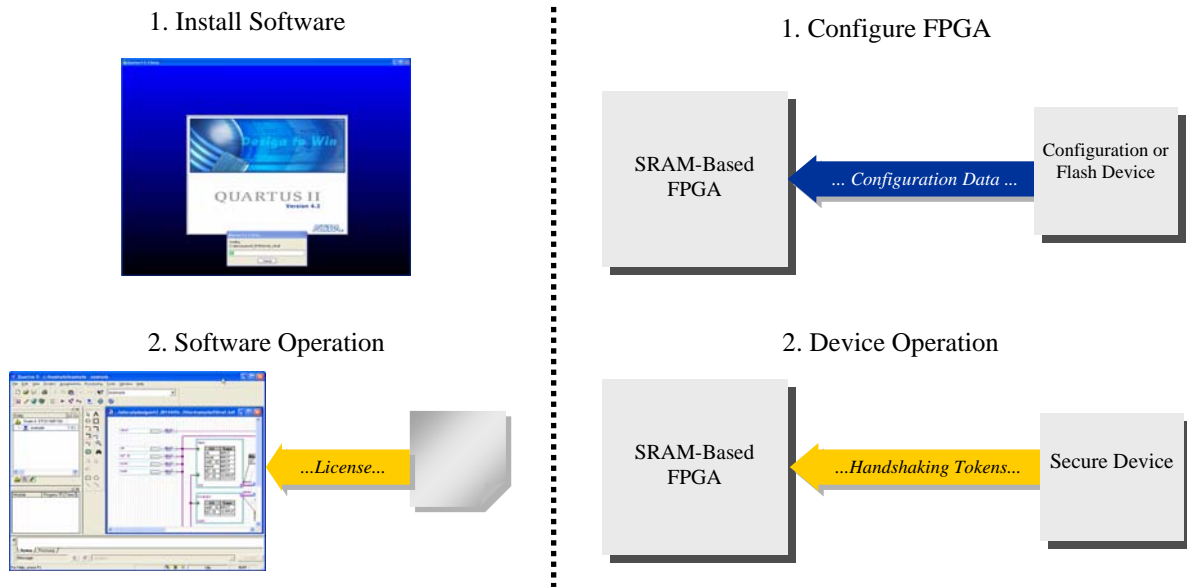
1. Install Software

Design to Win

QUARTUS II

Version 4.2

2. Software Operation

...License...

1. Configure FPGA

SRAM-Based FPGA

... Configuration Data ...

Configuration or Flash Device

2. Device Operation

SRAM-Based FPGA

...Handshaking Tokens...

Secure Device